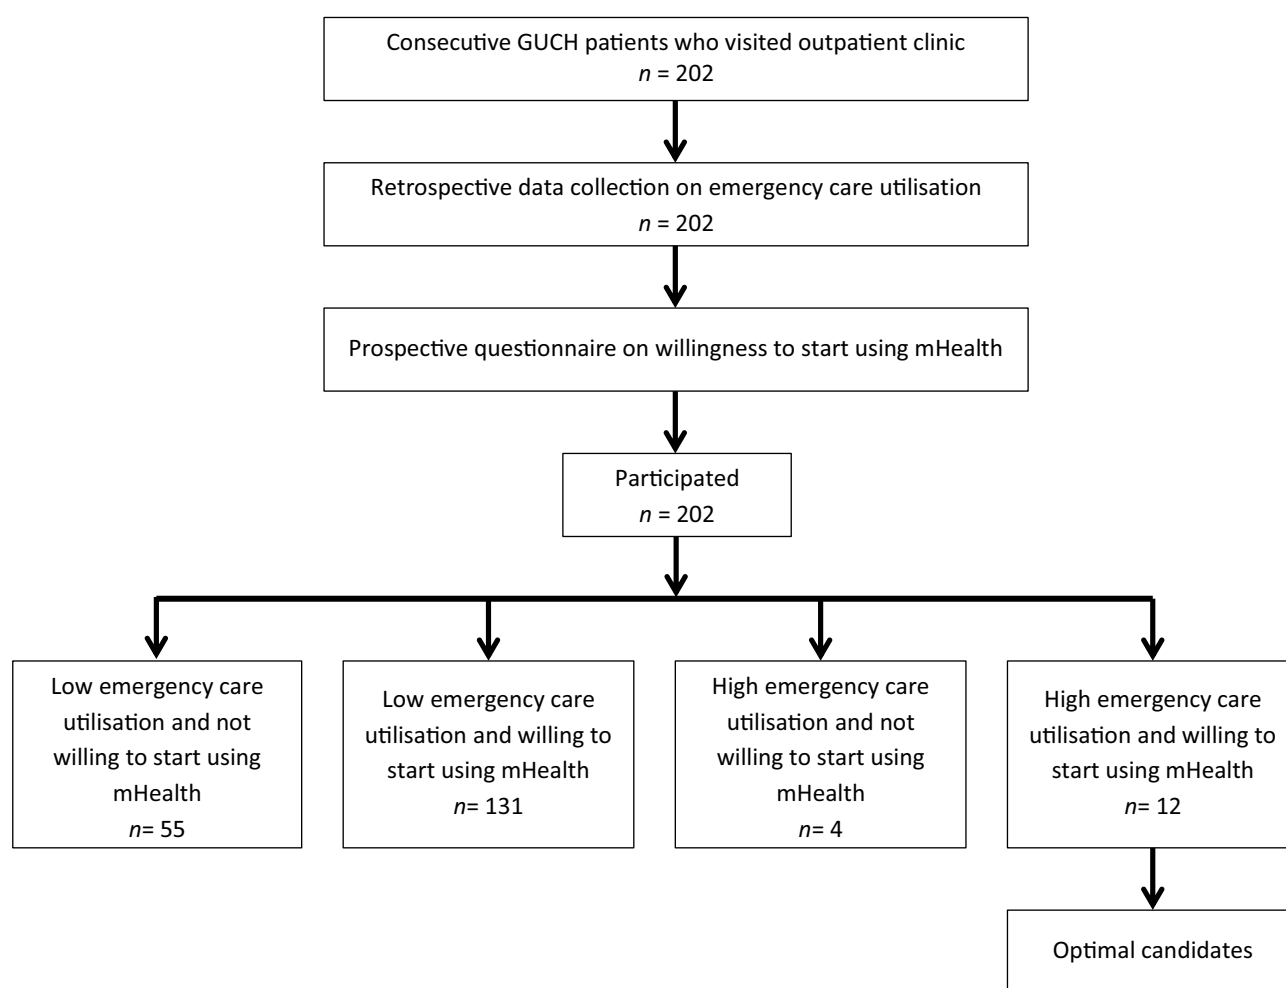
Consecutive GUCH patients who visited outpatient clinic
$n$ = 202

Retrospective data collection on emergency care utilisation
$n$ = 202

Prospective questionnaire on willingness to start using mHealth

Participated
$n$ = 202

Low emergency care utilisation and not willing to start using mHealth
$n$= 55

Low emergency care utilisation and willing to start using mHealth
$n$= 131

High emergency care utilisation and not willing to start using mHealth
$n$= 4

High emergency care utilisation and willing to start using mHealth
$n$= 12

Optimal candidates